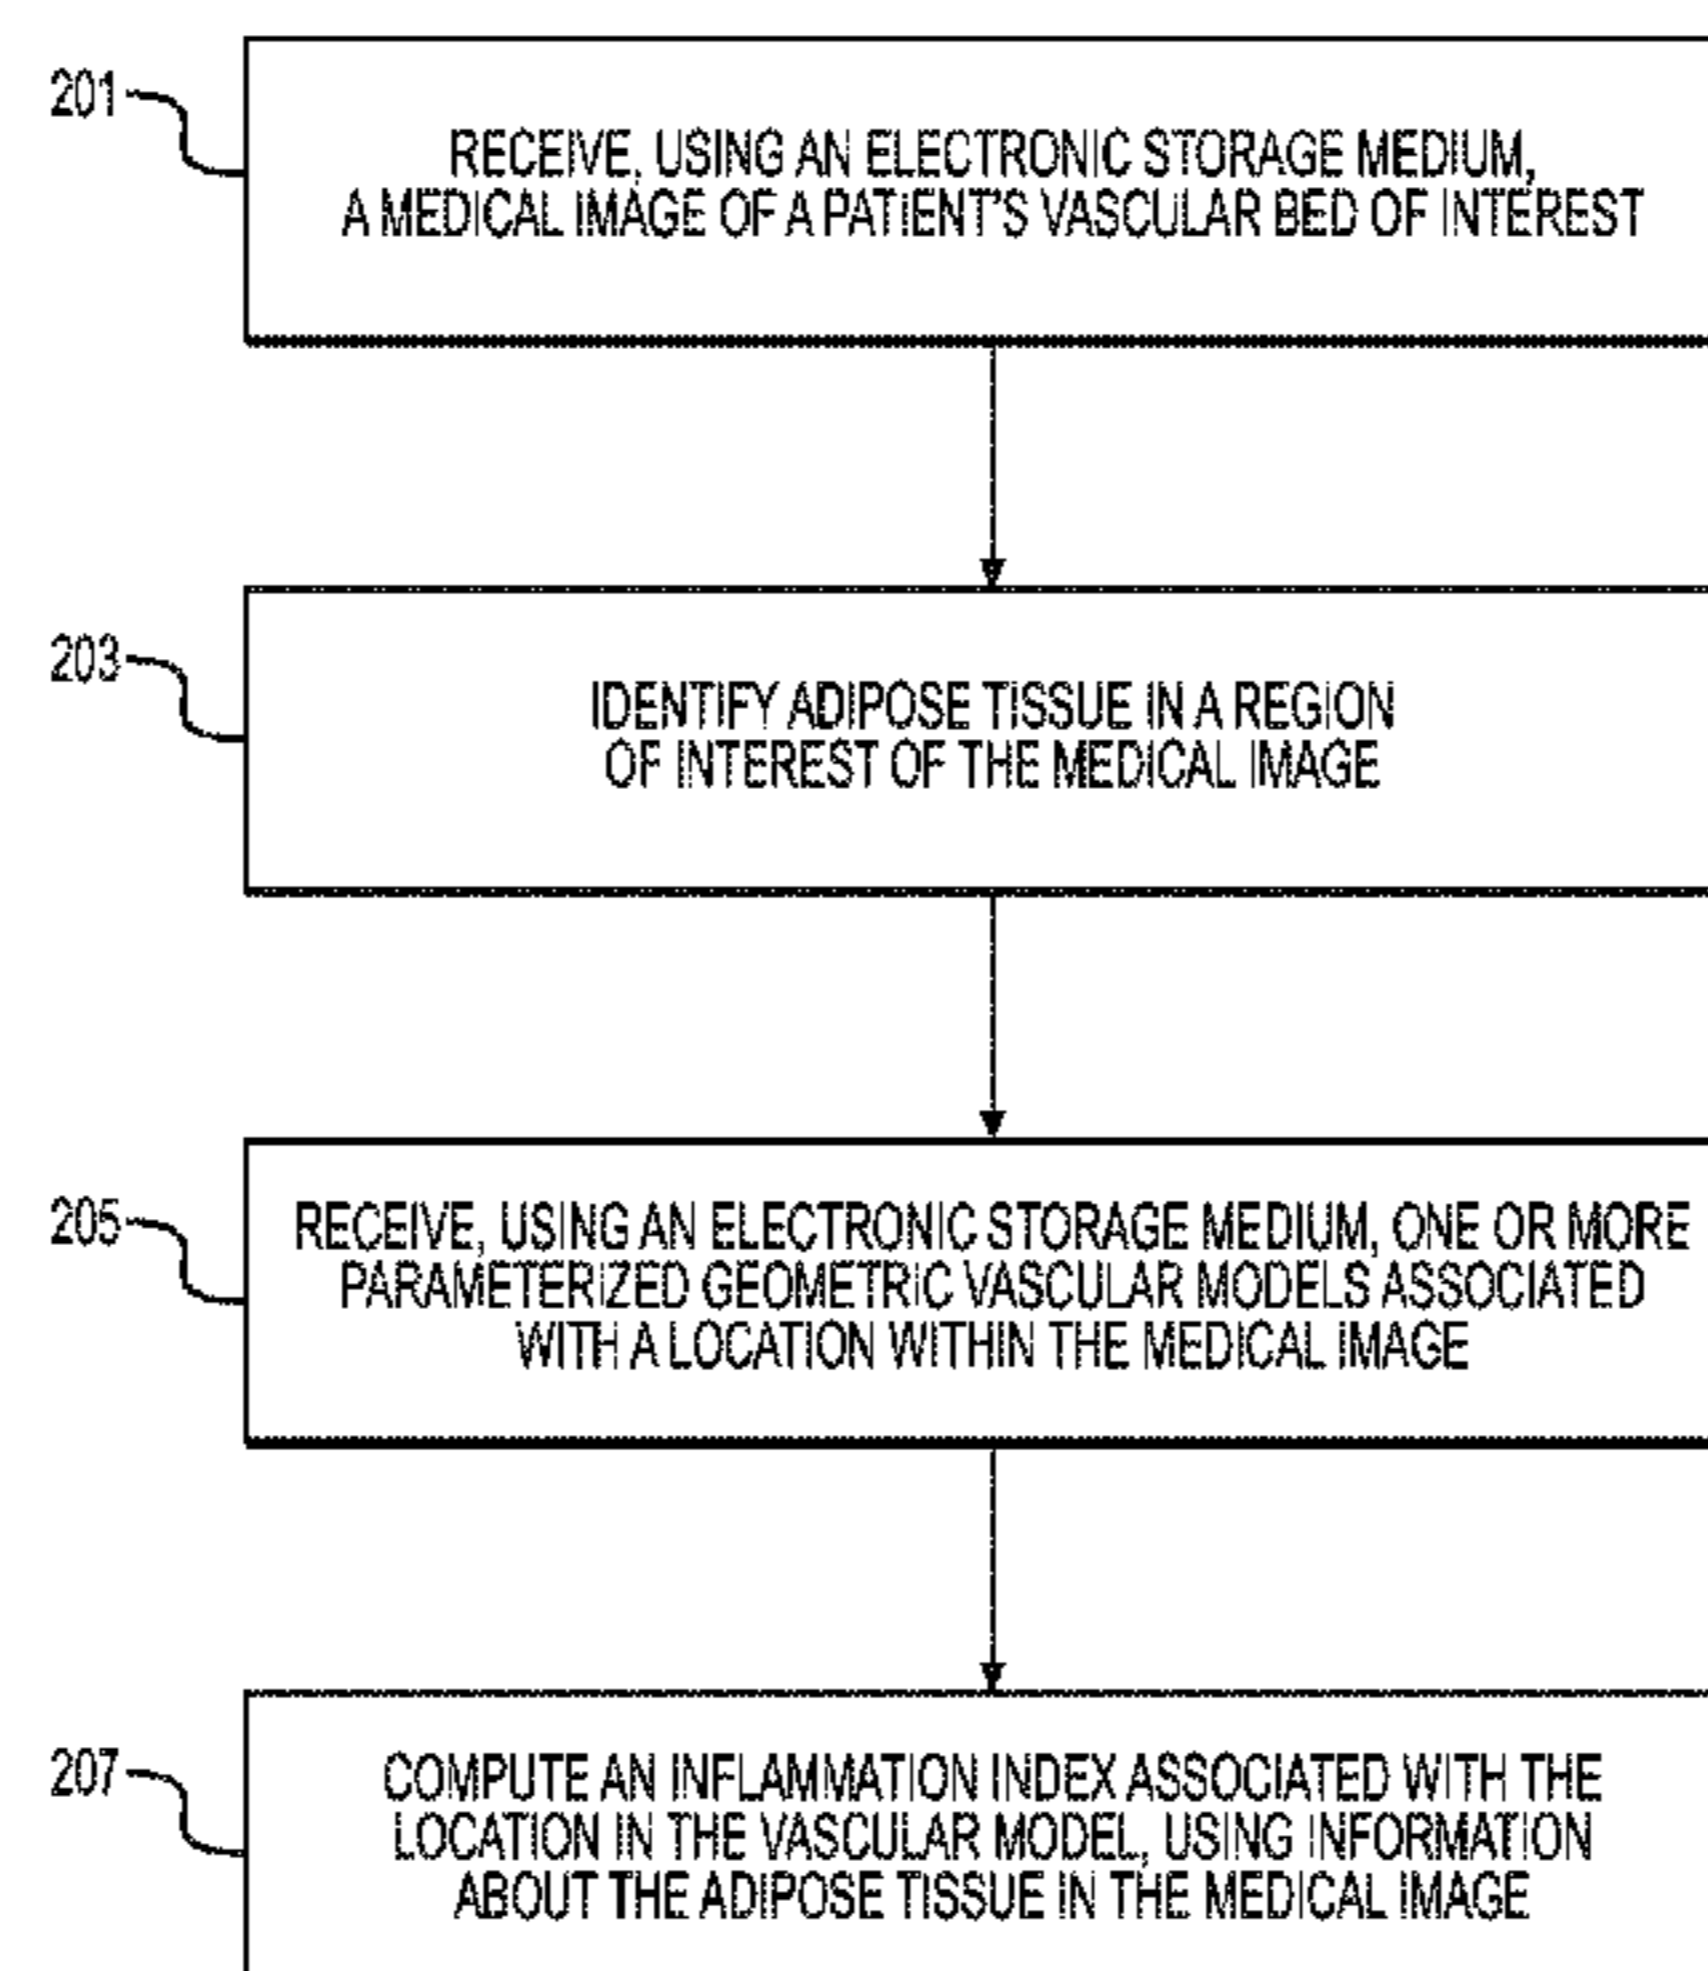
201

RECEIVE, USING AN ELECTRONIC STORAGE MEDIUM, A MEDICAL IMAGE OF A PATIENT'S VASCULAR BED OF INTEREST

203

IDENTIFY ADIPOSE TISSUE IN A REGION OF INTEREST OF THE MEDICAL IMAGE

205

RECEIVE, USING AN ELECTRONIC STORAGE MEDIUM, ONE OR MORE PARAMETERIZED GEOMETRIC VASCULAR MODELS ASSOCIATED WITH A LOCATION WITHIN THE MEDICAL IMAGE

207

COMPUTE AN INFLAMMATION INDEX ASSOCIATED WITH THE LOCATION IN THE VASCULAR MODEL, USING INFORMATION ABOUT THE ADIPOSE TISSUE IN THE MEDICAL IMAGE